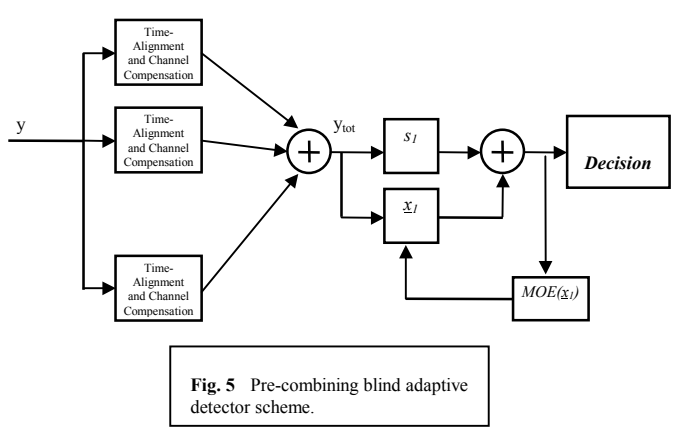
Time-Alignment and Channel Compensation

Time-Alignment and Channel Compensation

Time-Alignment and Channel Compensation

y

$y_{tot}$

$s_1$

$\underline{x}_1$

Decision

$MOE(\underline{x}_1)$

**Fig. 5** Pre-combining blind adaptive detector scheme.